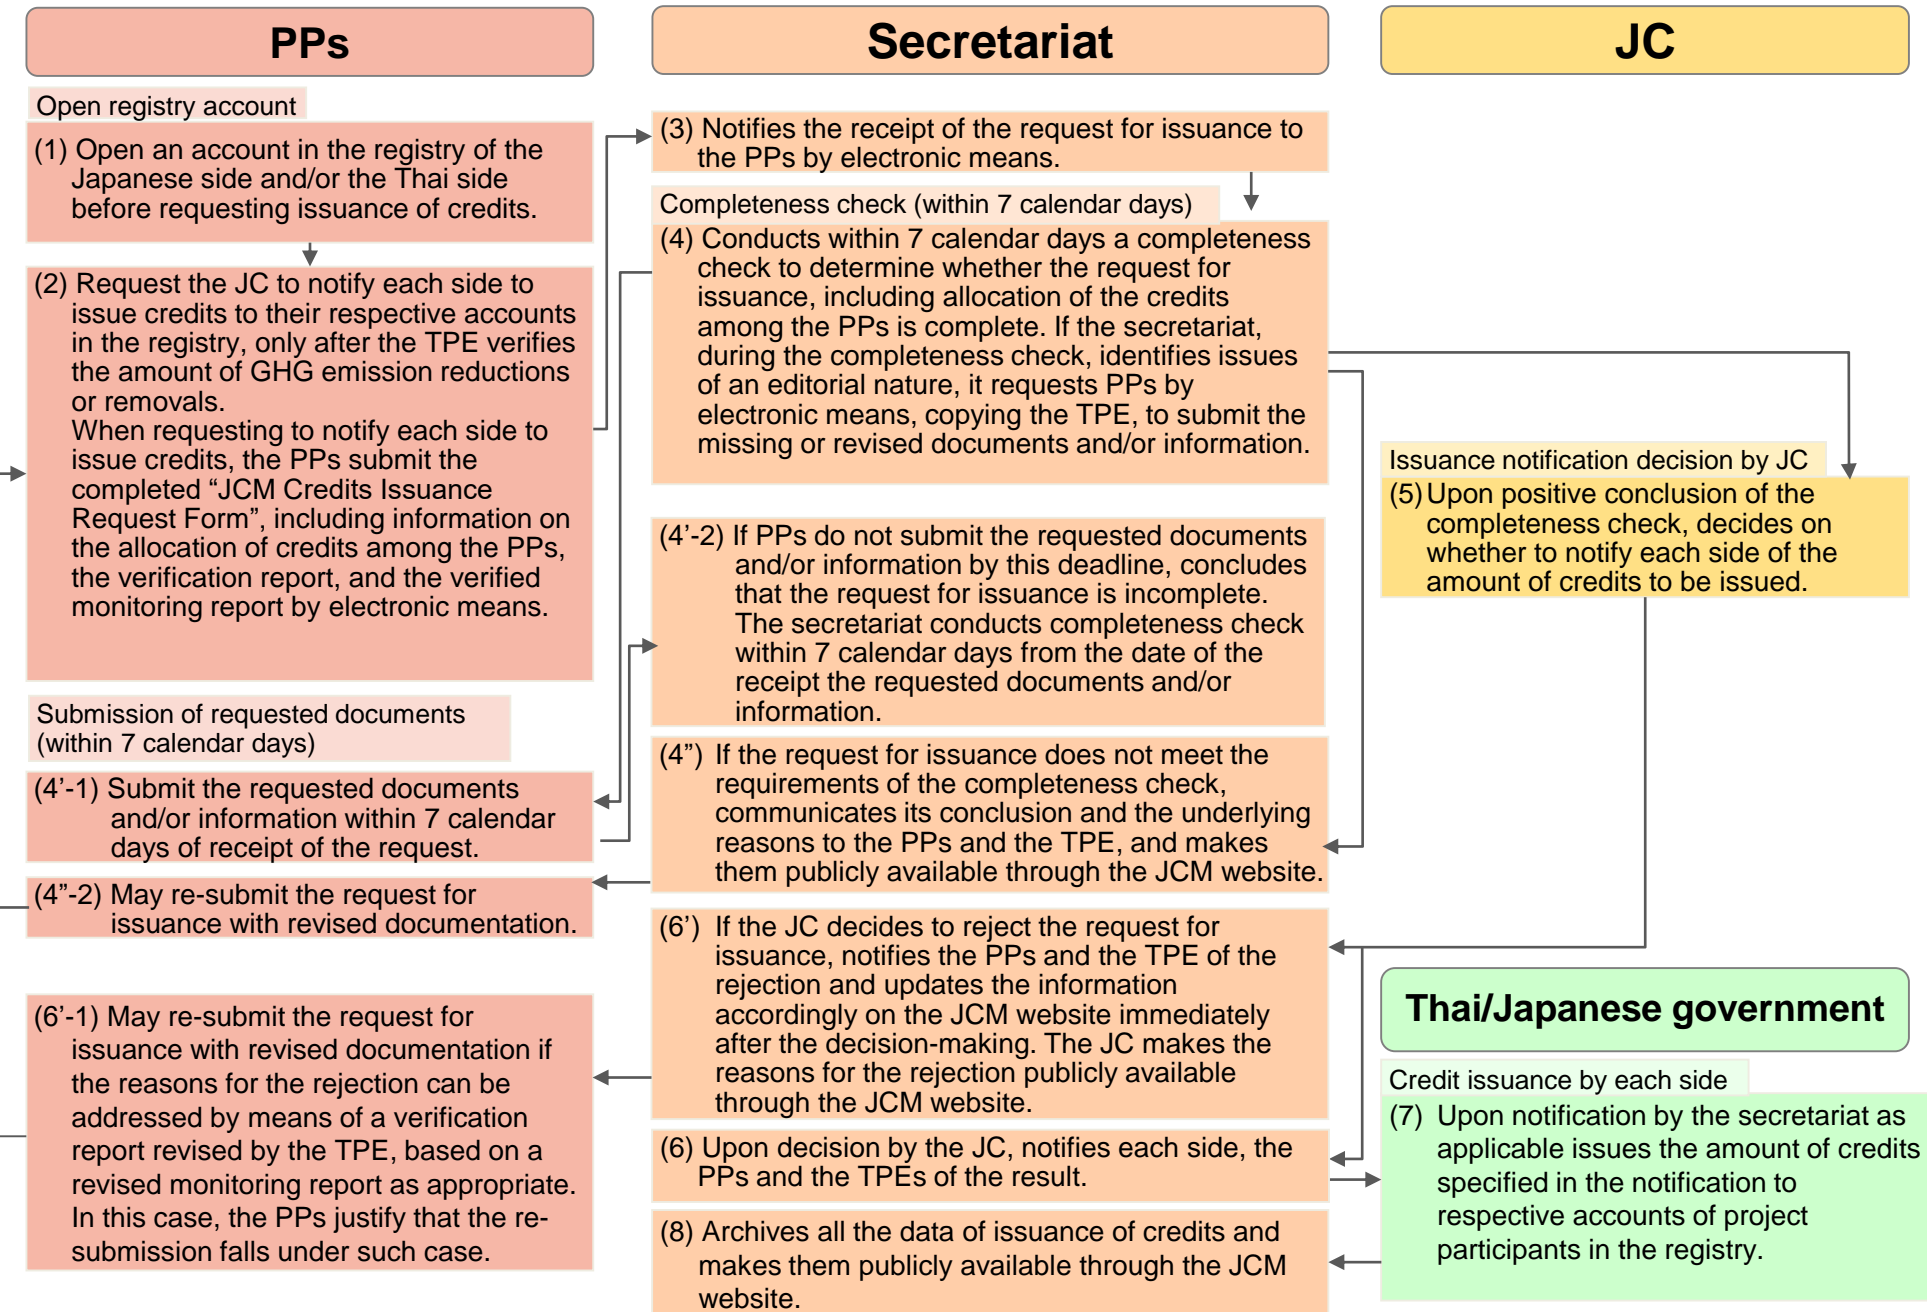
PPs

Secretariat

JC

Open registry account

(1) Open an account in the registry of the Japanese side and/or the Thai side before requesting issuance of credits.

(2) Request the JC to notify each side to issue credits to their respective accounts in the registry, only after the TPE verifies the amount of GHG emission reductions or removals.
When requesting to notify each side to issue credits, the PPs submit the completed “JCM Credits Issuance Request Form”, including information on the allocation of credits among the PPs, the verification report, and the verified monitoring report by electronic means.

(3) Notifies the receipt of the request for issuance to the PPs by electronic means.

Completeness check (within 7 calendar days)

(4) Conducts within 7 calendar days a completeness check to determine whether the request for issuance, including allocation of the credits among the PPs is complete. If the secretariat, during the completeness check, identifies issues of an editorial nature, it requests PPs by electronic means, copying the TPE, to submit the missing or revised documents and/or information.

Issuance notification decision by JC

(5) Upon positive conclusion of the completeness check, decides on whether to notify each side of the amount of credits to be issued.

(4’-2) If PPs do not submit the requested documents and/or information by this deadline, concludes that the request for issuance is incomplete. The secretariat conducts completeness check within 7 calendar days from the date of the receipt the requested documents and/or information.

Submission of requested documents (within 7 calendar days)

(4’-1) Submit the requested documents and/or information within 7 calendar days of receipt of the request.

(4”) If the request for issuance does not meet the requirements of the completeness check, communicates its conclusion and the underlying reasons to the PPs and the TPE, and makes them publicly available through the JCM website.

(4”-2) May re-submit the request for issuance with revised documentation.

(6’) If the JC decides to reject the request for issuance, notifies the PPs and the TPE of the rejection and updates the information accordingly on the JCM website immediately after the decision-making. The JC makes the reasons for the rejection publicly available through the JCM website.

Thai/Japanese government

(6’-1) May re-submit the request for issuance with revised documentation if the reasons for the rejection can be addressed by means of a verification report revised by the TPE, based on a revised monitoring report as appropriate. In this case, the PPs justify that the re-submission falls under such case.

Credit issuance by each side

(7) Upon notification by the secretariat as applicable issues the amount of credits specified in the notification to respective accounts of project participants in the registry.

(6) Upon decision by the JC, notifies each side, the PPs and the TPEs of the result.

(8) Archives all the data of issuance of credits and makes them publicly available through the JCM website.